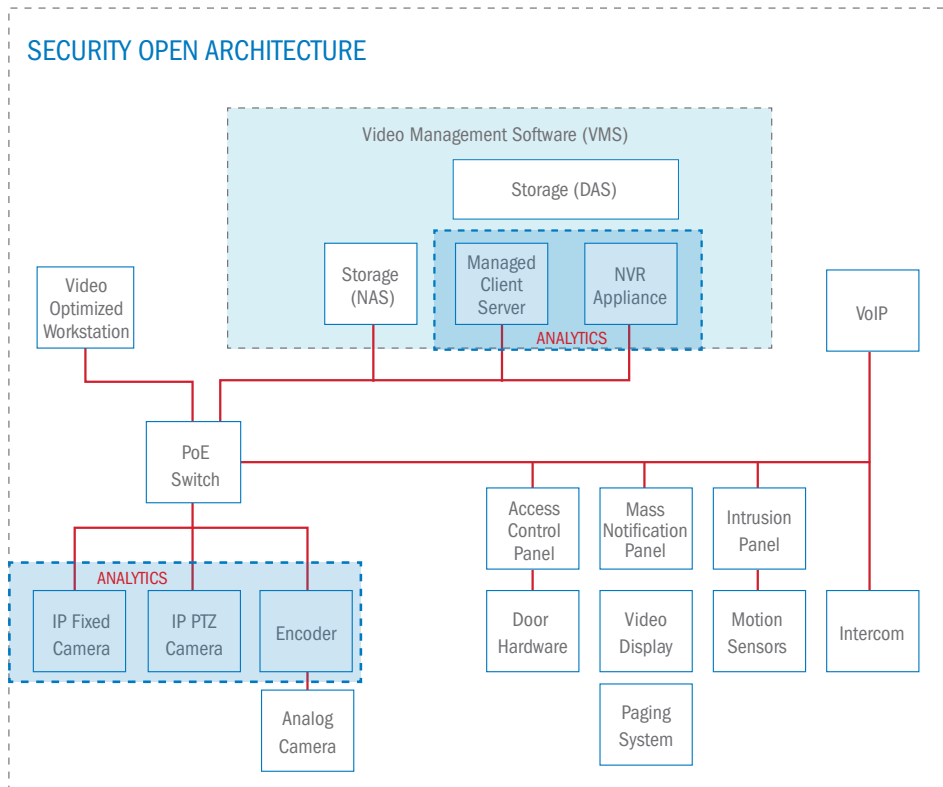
SECURITY OPEN ARCHITECTURE

Video Management Software (VMS)

Storage (DAS)

Storage (NAS)

Managed Client Server

NVR Appliance

ANALYTICS

Video Optimized Workstation

VoIP

PoE Switch

Access Control Panel

Mass Notification Panel

Intrusion Panel

ANALYTICS

IP Fixed Camera

IP PTZ Camera

Encoder

Door Hardware

Video Display

Motion Sensors

Intercom

Analog Camera

Paging System